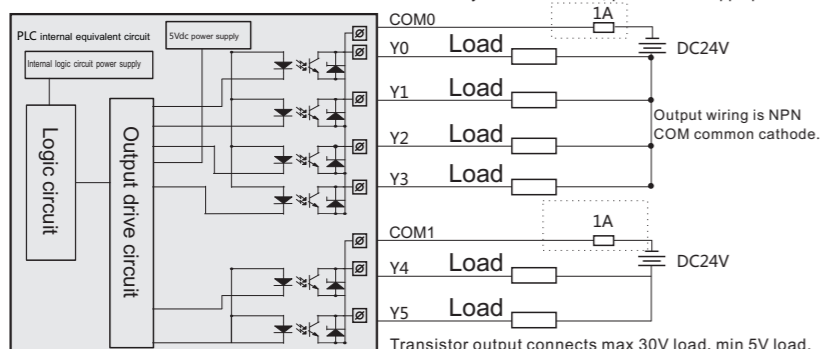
PLC internal equivalent circuit

5Vdc power supply

Internal logic circuit power supply

Logic circuit

Output drive circuit

COM0

1A

Y0

Load

DC24V

Y1

Load

Output wiring is NPN COM common cathode.

Y2

Load

Y3

Load

COM1

1A

Y4

Load

DC24V

Y5

Load

Transistor output connects max 30V load, min 5V load.